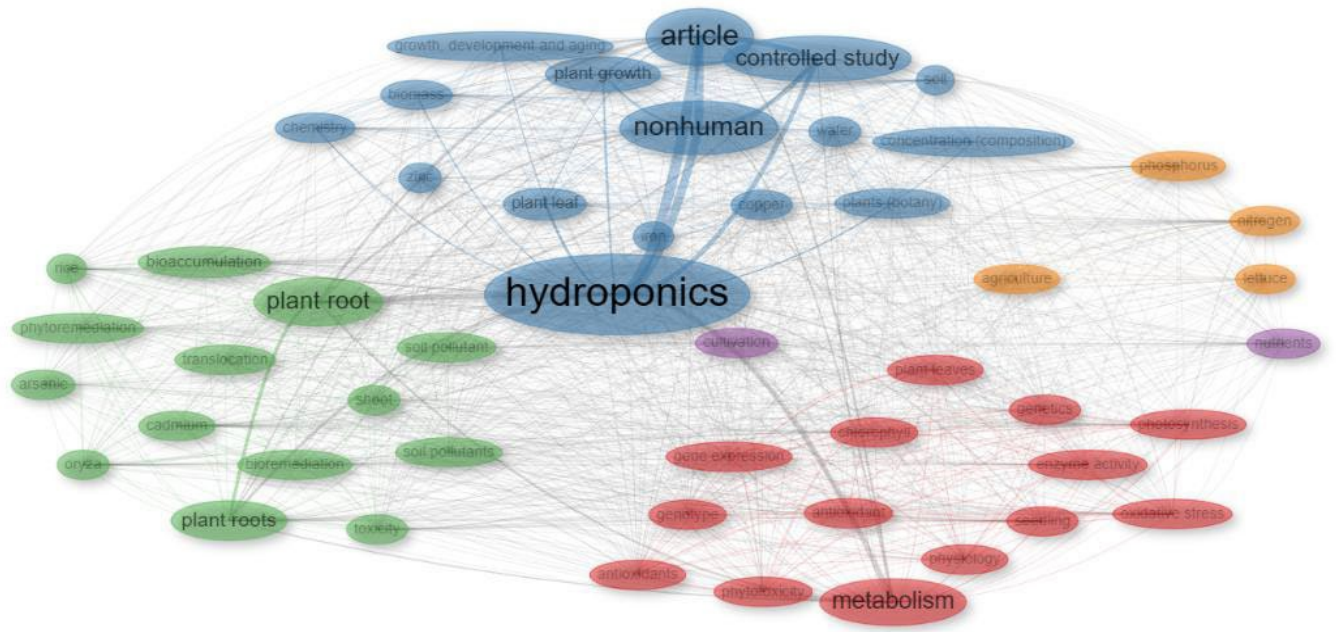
article
growth, development and aging
controlled study
plant growth
biomass
soil
nonhuman
chemistry
water
concentration (composition)
phosphorus
zinc
plant leaf
copper
plants (botany)
nitrogen
iron
rice
bioaccumulation
hydroponics
agriculture
lettuce
plant root
phytoremediation
soil pollutant
cultivation
nutrients
translocation
plant leaves
arsenic
shoot
genetics
cadmium
chlorophyll
photosynthesis
soil pollutants
gene expression
oryza
bioremediation
enzyme activity
plant roots
toxicity
genotype
antioxidant
seedling
oxidative stress
physiology
antioxidants
phytotoxicity
metabolism